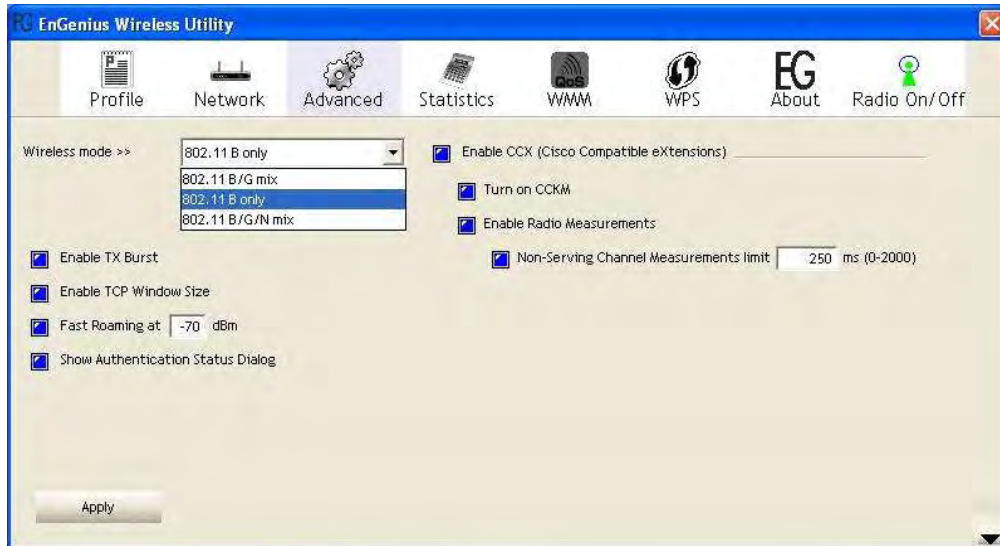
EnGenius Wireless Utility

Profile Network Advanced Statistics QoS WMM WPS EG About Radio On/Off

Wireless mode >> 802.11 B only
802.11 B/G mix
802.11 B only
802.11 B/G/N mix

Enable CCX (Cisco Compatible eXtensions)

Turn on CCKM

Enable Radio Measurements

Non-Serving Channel Measurements limit 250 ms (0-2000)

Enable TX Burst

Enable TCP Window Size

Fast Roaming at -70 dBm

Show Authentication Status Dialog

Apply